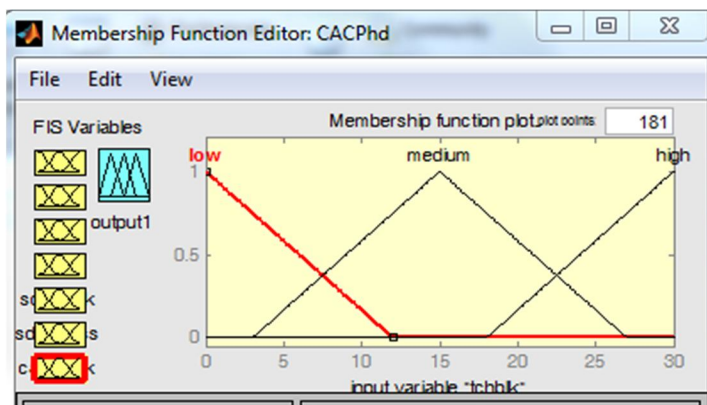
Membership Function Editor: CACPhd

File Edit View

FIS Variables

output1

s k

s s

c k

Membership function plot plot points: 181

low medium high

1

0.5

0

0 5 10 15 20 25 30

input variable "tcbblk"